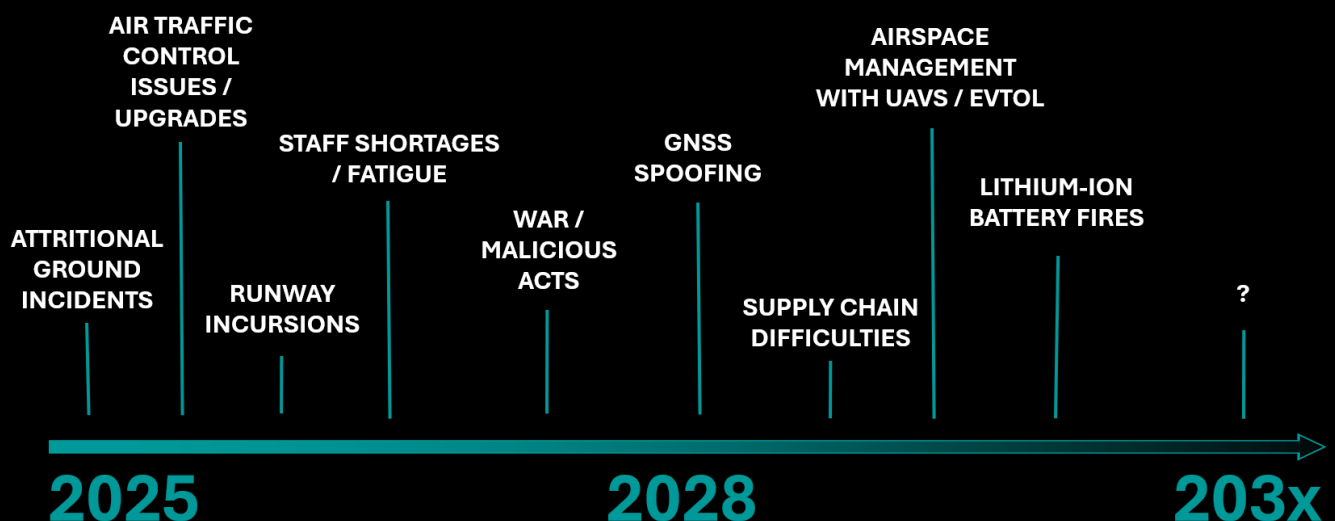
ATTRITIONAL GROUND INCIDENTS

AIR TRAFFIC CONTROL ISSUES / UPGRADES

RUNWAY INCURSIONS

STAFF SHORTAGES / FATIGUE

WAR / MALICIOUS ACTS

GNSS SPOOFING

SUPPLY CHAIN DIFFICULTIES

AIRSPACE MANAGEMENT WITH UAVS / EVTOL

LITHIUM-ION BATTERY FIRES

?

2025

2028

203x